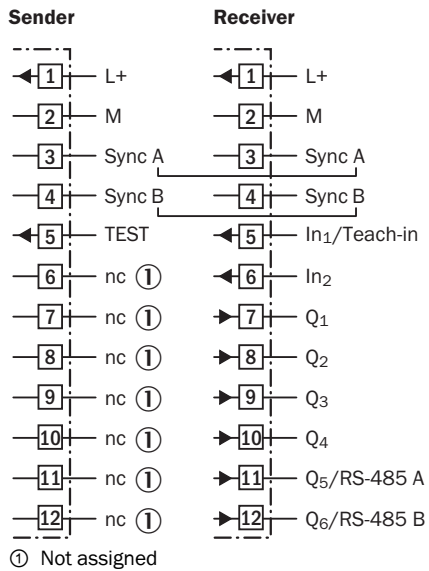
Sender

1 L+
2 M
3 Sync A
4 Sync B
5 TEST
6 nc ①
7 nc ①
8 nc ①
9 nc ①
10 nc ①
11 nc ①
12 nc ①

Receiver

1 L+
2 M
3 Sync A
4 Sync B
5 $In_1$/Teach-in
6 $In_2$
7 $Q_1$
8 $Q_2$
9 $Q_3$
10 $Q_4$
11 $Q_5$/RS-485 A
12 $Q_6$/RS-485 B

① Not assigned